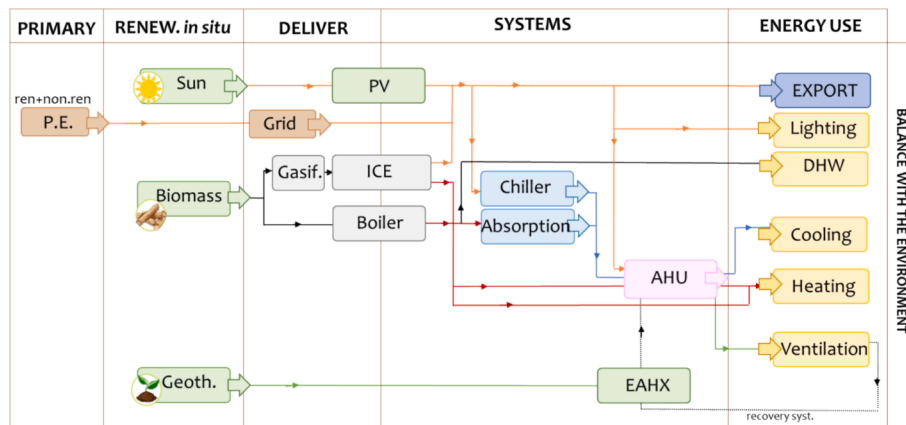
PRIMARY | RENEW. in situ | DELIVER | SYSTEMS | ENERGY USE

ren+non.ren
P.E.
Sun
Biomass
Geoth.
PV
Grid
Gasif.
ICE
Boiler
Chiller
Absorption
AHU
EAHX
EXPORT
Lighting
DHW
Cooling
Heating
Ventilation
recovery syst.
BALANCE WITH THE ENVIRONMENT